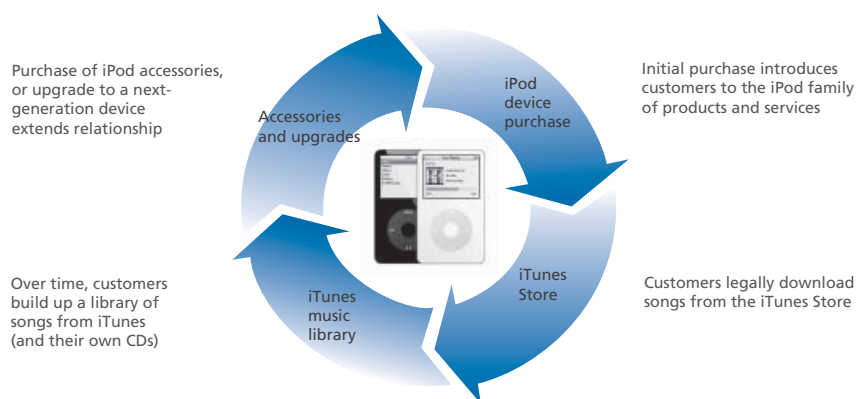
Purchase of iPod accessories, or upgrade to a next-generation device extends relationship

Accessories and upgrades

iPod device purchase

Initial purchase introduces customers to the iPod family of products and services

iTunes Store

Customers legally download songs from the iTunes Store

iTunes music library

Over time, customers build up a library of songs from iTunes (and their own CDs)